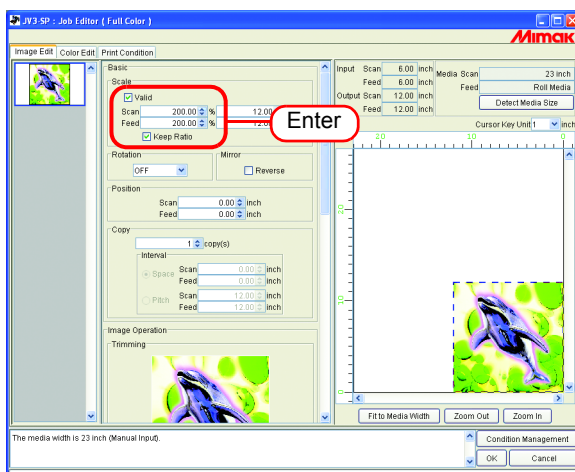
JV3-SP : Job Editor ( Full Color )

Mimaki

Image Edit | Color Edit | Print Condition

Basic
Scale
Valid
Scan 200.00 % 12.00
Feed 200.00 % 12.0
Keep Ratio

Enter

Rotation
OFF
Mirror
Reverse

Position
Scan 0.00 inch
Feed 0.00 inch

Copy
1 copy(s)
Interval
Space Scan 0.00 inch
Feed 0.00 inch
Pitch Scan 12.00 inch
Feed 12.00 inch

Image Operation
Trimming

| | | | |
|---|---|---|---|
| Input | Scan | 6.00 | inch |
| | Feed | 6.00 | inch |
| Output | Scan | 12.00 | inch |
| | Feed | 12.00 | inch |

Media Scan 23 inch
Feed Roll Media
Detect Media Size

Cursor Key Unit 1 inch

20 10 0
20
10
0

Fit to Media Width | Zoom Out | Zoom In

The media width is 23 inch (Manual Input).

Condition Management
OK | Cancel